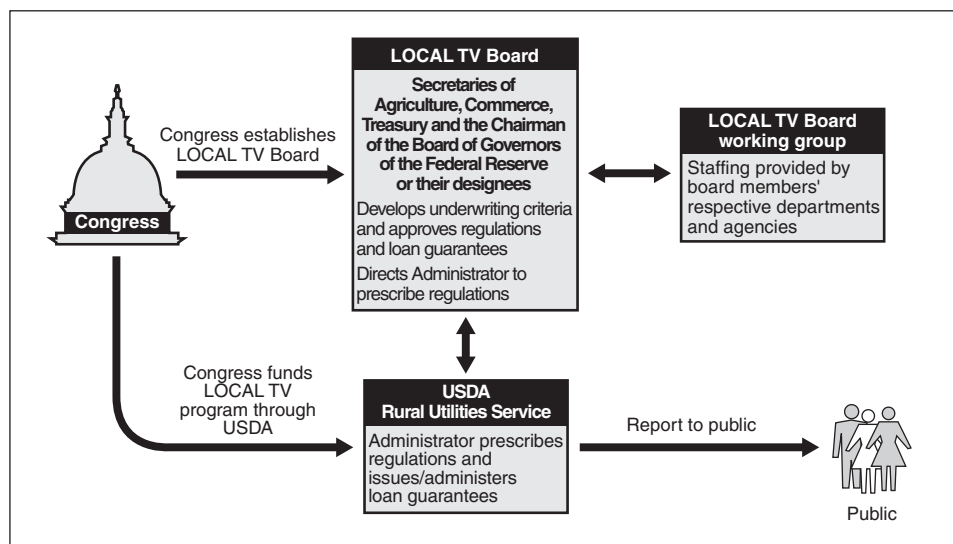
Congress

Congress establishes LOCAL TV Board

LOCAL TV Board

Secretaries of Agriculture, Commerce, Treasury and the Chairman of the Board of Governors of the Federal Reserve or their designees

Develops underwriting criteria and approves regulations and loan guarantees

Directs Administrator to prescribe regulations

LOCAL TV Board working group

Staffing provided by board members' respective departments and agencies

Congress funds LOCAL TV program through USDA

USDA Rural Utilities Service

Administrator prescribes regulations and issues/administers loan guarantees

Report to public

Public